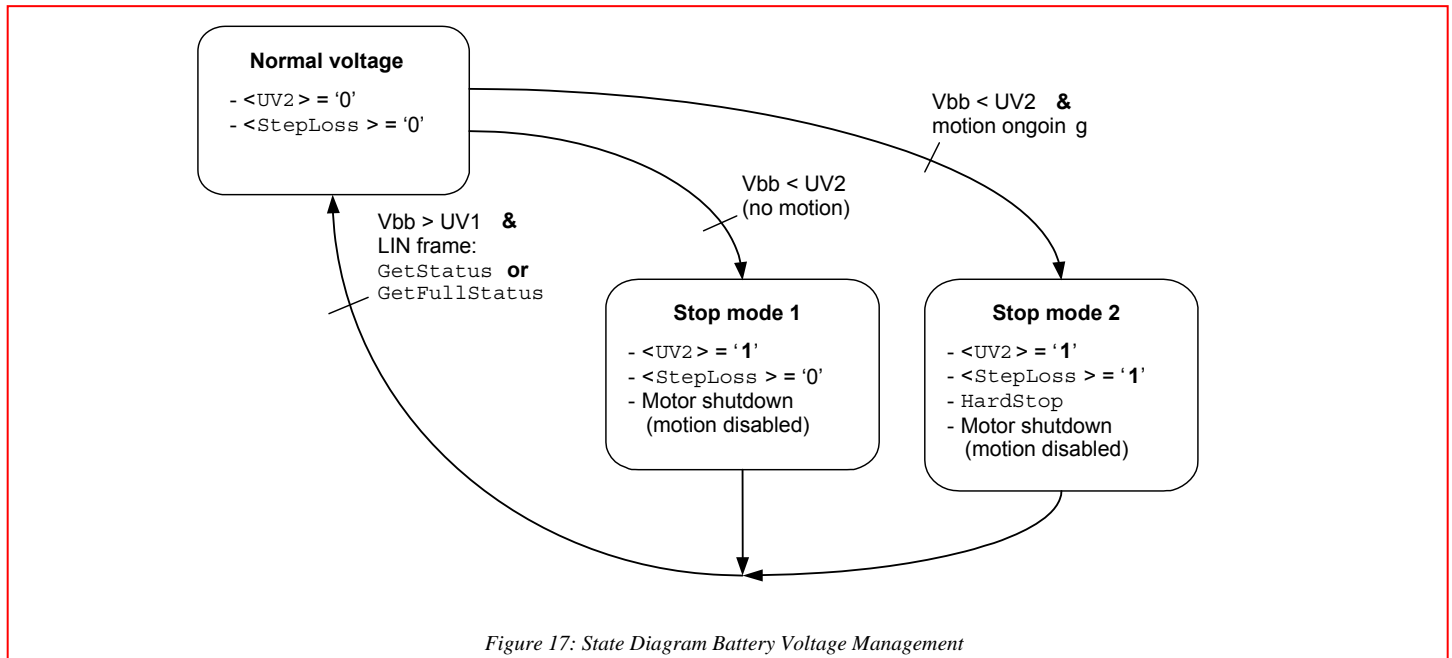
Normal voltage
- <UV2> = '0'
- <StepLoss> = '0'

Vbb < UV2 &
motion ongoin g

Vbb < UV2
(no motion)

Vbb > UV1 &
LIN frame:
GetStatus or
GetFullStatus

Stop mode 1
- <UV2> = '1'
- <StepLoss> = '0'
- Motor shutdown
(motion disabled)

Stop mode 2
- <UV2> = '1'
- <StepLoss> = '1'
- HardStop
- Motor shutdown
(motion disabled)

Figure 17: State Diagram Battery Voltage Management